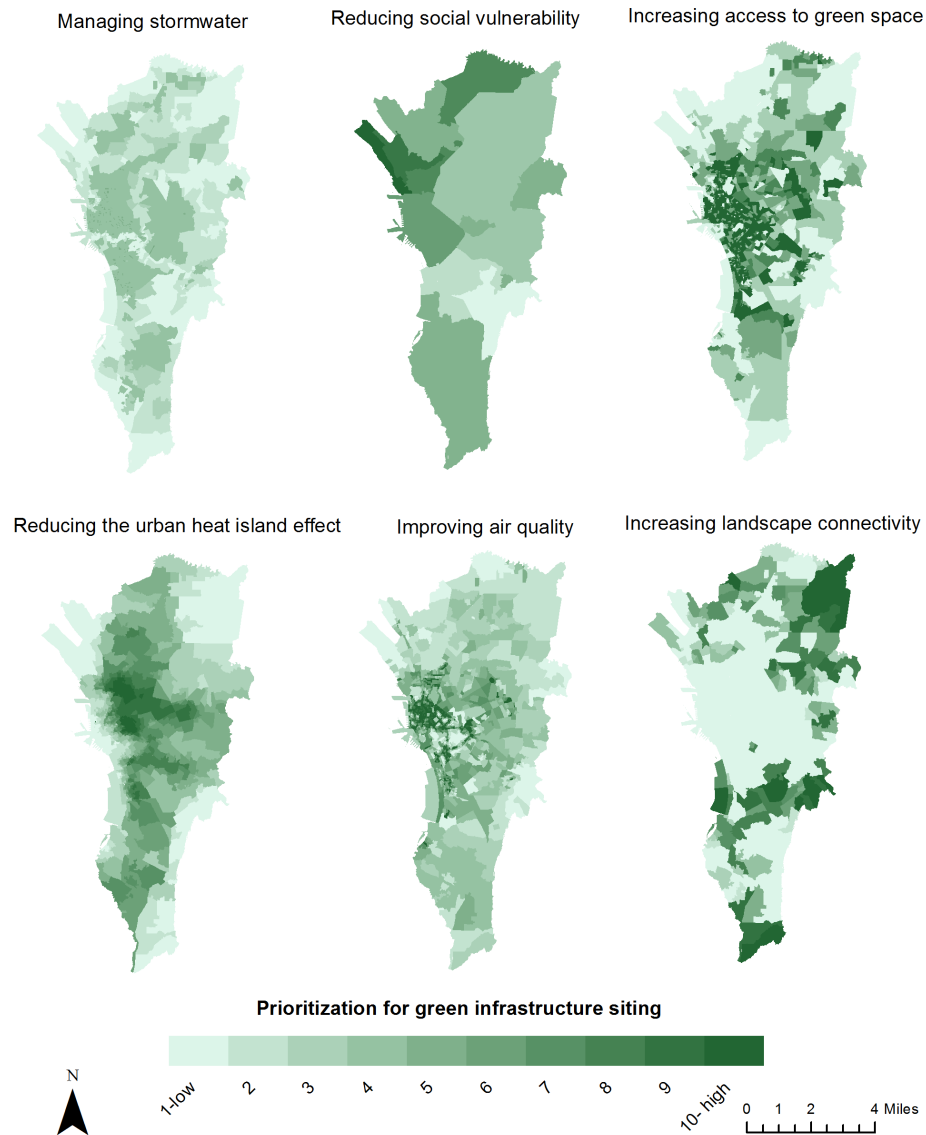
Managing stormwater

Reducing social vulnerability

Increasing access to green space

Reducing the urban heat island effect

Improving air quality

Increasing landscape connectivity

Prioritization for green infrastructure siting

1-low 2 3 4 5 6 7 8 9 10- high

N

0 1 2 4 Miles